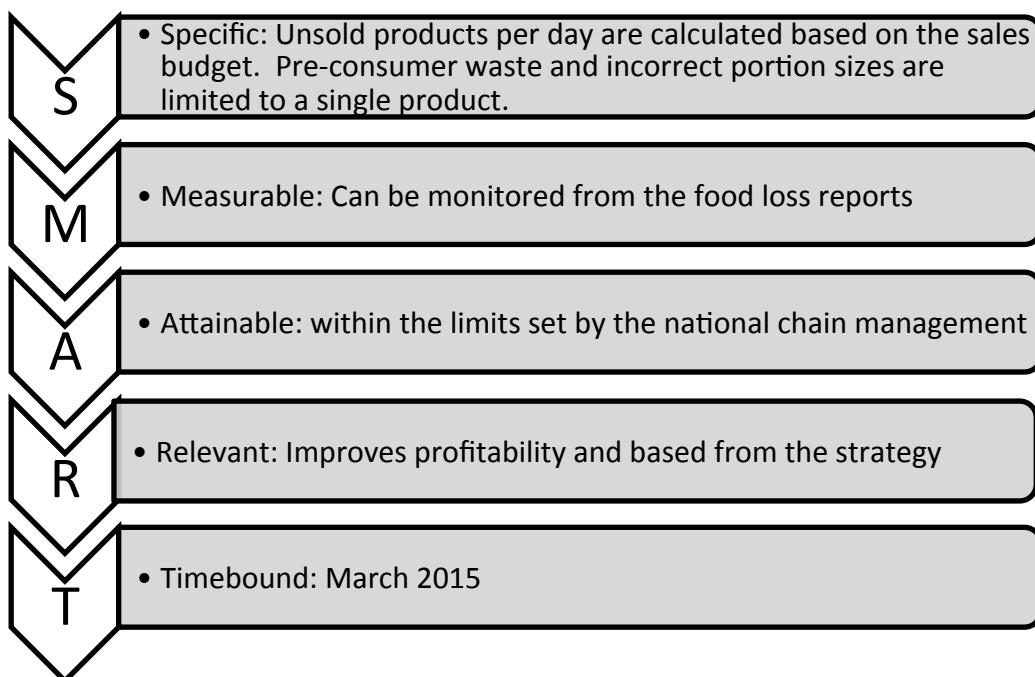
S

• Specific: Unsold products per day are calculated based on the sales budget. Pre-consumer waste and incorrect portion sizes are limited to a single product.

M

• Measurable: Can be monitored from the food loss reports

A

• Attainable: within the limits set by the national chain management

R

• Relevant: Improves profitability and based from the strategy

T

• Timebound: March 2015